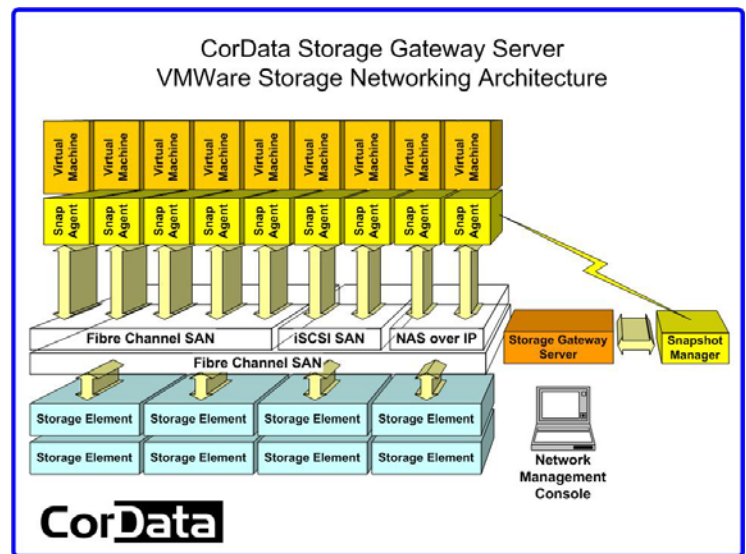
CorData Storage Gateway Server
VMWare Storage Networking Architecture

Virtual Machine
Virtual Machine
Virtual Machine
Virtual Machine
Virtual Machine
Virtual Machine
Virtual Machine
Virtual Machine
Virtual Machine

Snap Agent
Snap Agent
Snap Agent
Snap Agent
Snap Agent
Snap Agent
Snap Agent
Snap Agent
Snap Agent

Fibre Channel SAN
iSCSI SAN
NAS over IP

Fibre Channel SAN

Storage Gateway Server
Snapshot Manager

Storage Element
Storage Element
Storage Element
Storage Element
Storage Element
Storage Element
Storage Element
Storage Element

Network Management Console

CorData